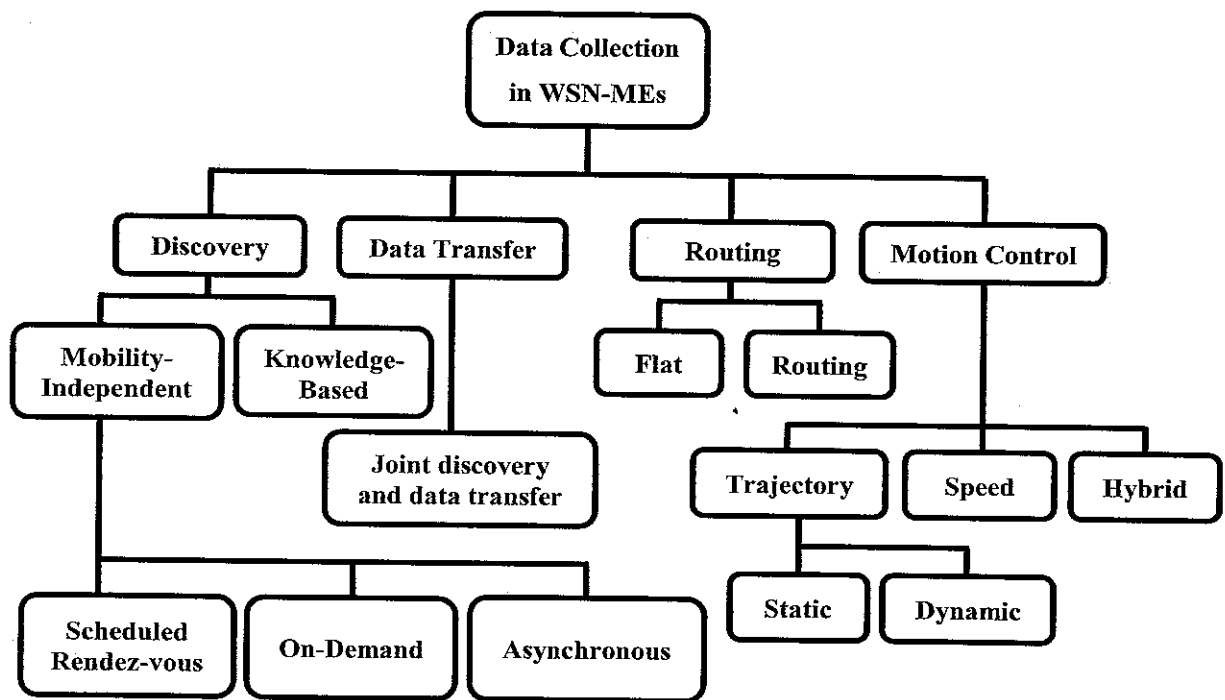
Data Collection in WSN-MEs

Discovery

Data Transfer

Routing

Motion Control

Mobility-Independent

Knowledge-Based

Flat

Routing

Joint discovery and data transfer

Trajectory

Speed

Hybrid

Static

Dynamic

Scheduled Rendez-vous

On-Demand

Asynchronous